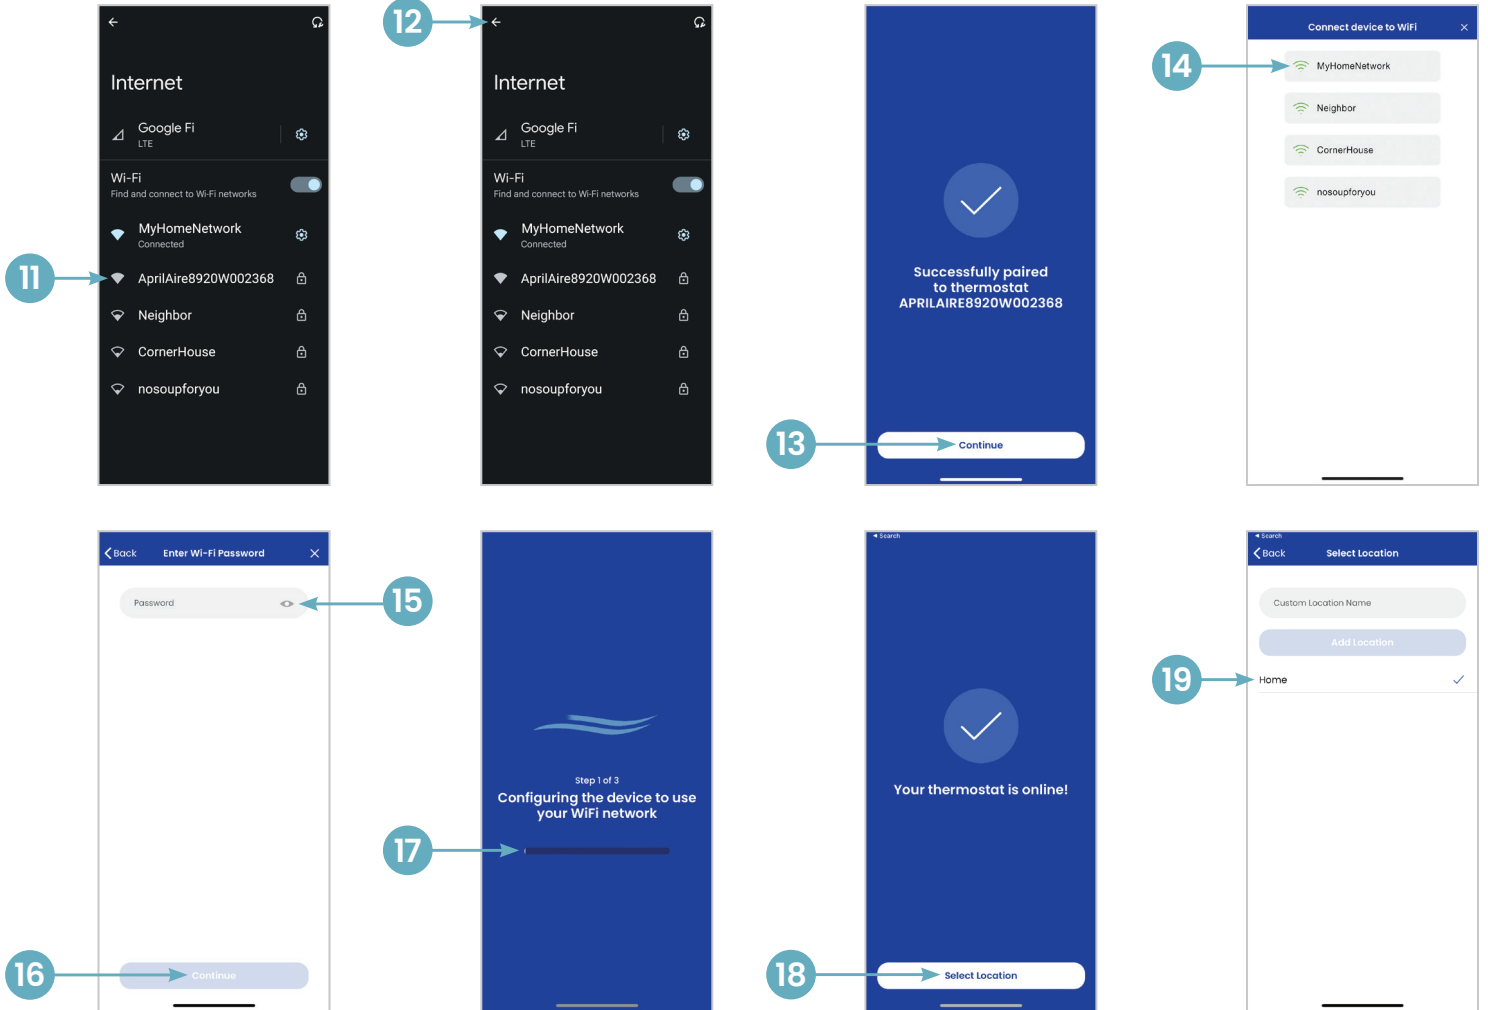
Internet

Google Fi
LTE

Wi-Fi
Find and connect to Wi-Fi networks

MyHomeNetwork
Connected

11

AprilAire8920W002368

Neighbor

CornerHouse

nosoupforyou

12

Internet

Google Fi
LTE

Wi-Fi
Find and connect to Wi-Fi networks

MyHomeNetwork
Connected

AprilAire8920W002368

Neighbor

CornerHouse

nosoupforyou

Successfully paired to thermostat APRILAIRE8920W002368

13

Continue

Connect device to WiFi

14

MyHomeNetwork

Neighbor

CornerHouse

nosoupforyou

Back Enter Wi-Fi Password

Password

15

16

Continue

Step 1 of 3
Configuring the device to use your WiFi network

17

Search

Your thermostat is online!

18

Select Location

Search

Back Select Location

Custom Location Name

Add Location

19

Home